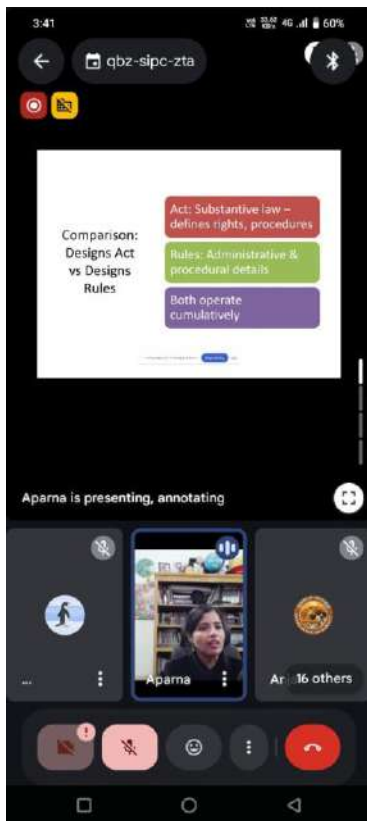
3:41

4G 60%

qbz-sipc-zta

Comparison: Designs Act vs Designs Rules

Act: Substantive law – defines rights, procedures

Rules: Administrative & procedural details

Both operate cumulatively

Aparna is presenting, annotating

...

Aparna

An

16 others